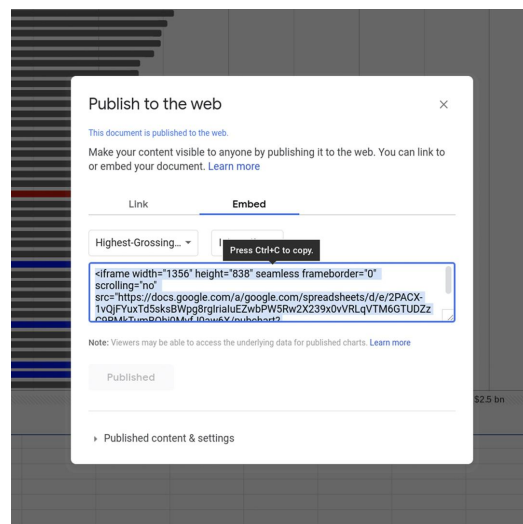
Publish to the web

×

This document is published to the web.

Make your content visible to anyone by publishing it to the web. You can link to or embed your document. Learn more

Link

Embed

Highest-Grossing... ▾

I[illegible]

Press Ctrl+C to copy.

<iframe width="1356" height="838" seamless frameborder="0" scrolling="no" src="https://docs.google.com/a/google.com/spreadsheets/d/e/2PACX-1vQjFYuxTd5sksBWpg8rgIrialuEZwbPW5Rw2X239x0vVRLqVTM6GTUDZz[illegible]

Note: Viewers may be able to access the underlying data for published charts. Learn more

Published

$2.5 bn

▸ Published content & settings